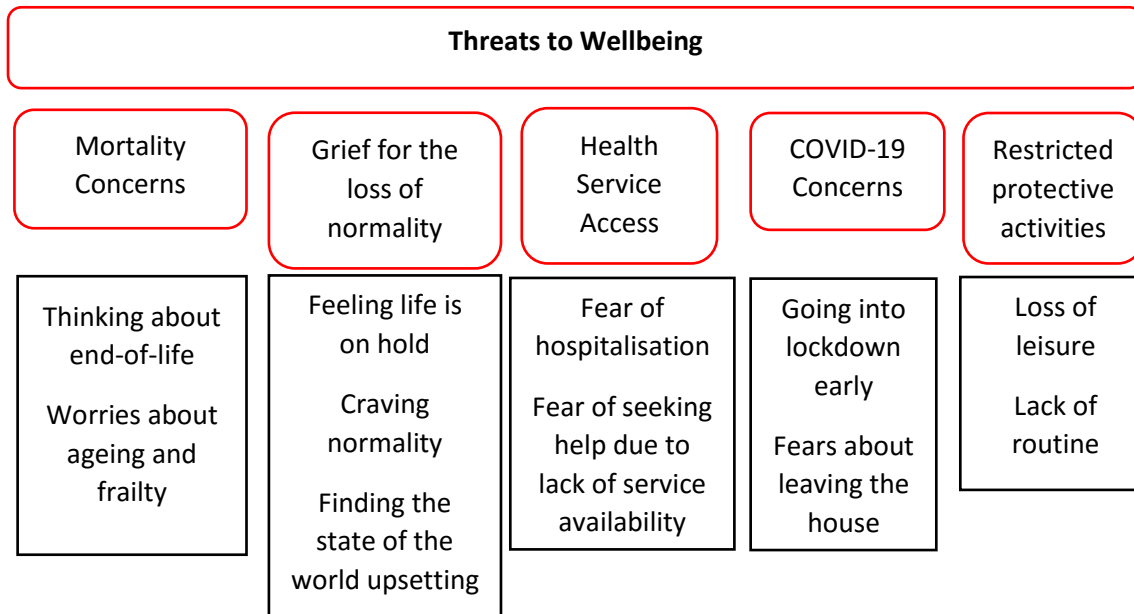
Threats to Wellbeing

Mortality Concerns

Thinking about end-of-life

Worries about ageing and frailty

Grief for the loss of normality

Feeling life is on hold

Craving normality

Finding the state of the world upsetting

Health Service Access

Fear of hospitalisation

Fear of seeking help due to lack of service availability

COVID-19 Concerns

Going into lockdown early

Fears about leaving the house

Restricted protective activities

Loss of leisure

Lack of routine